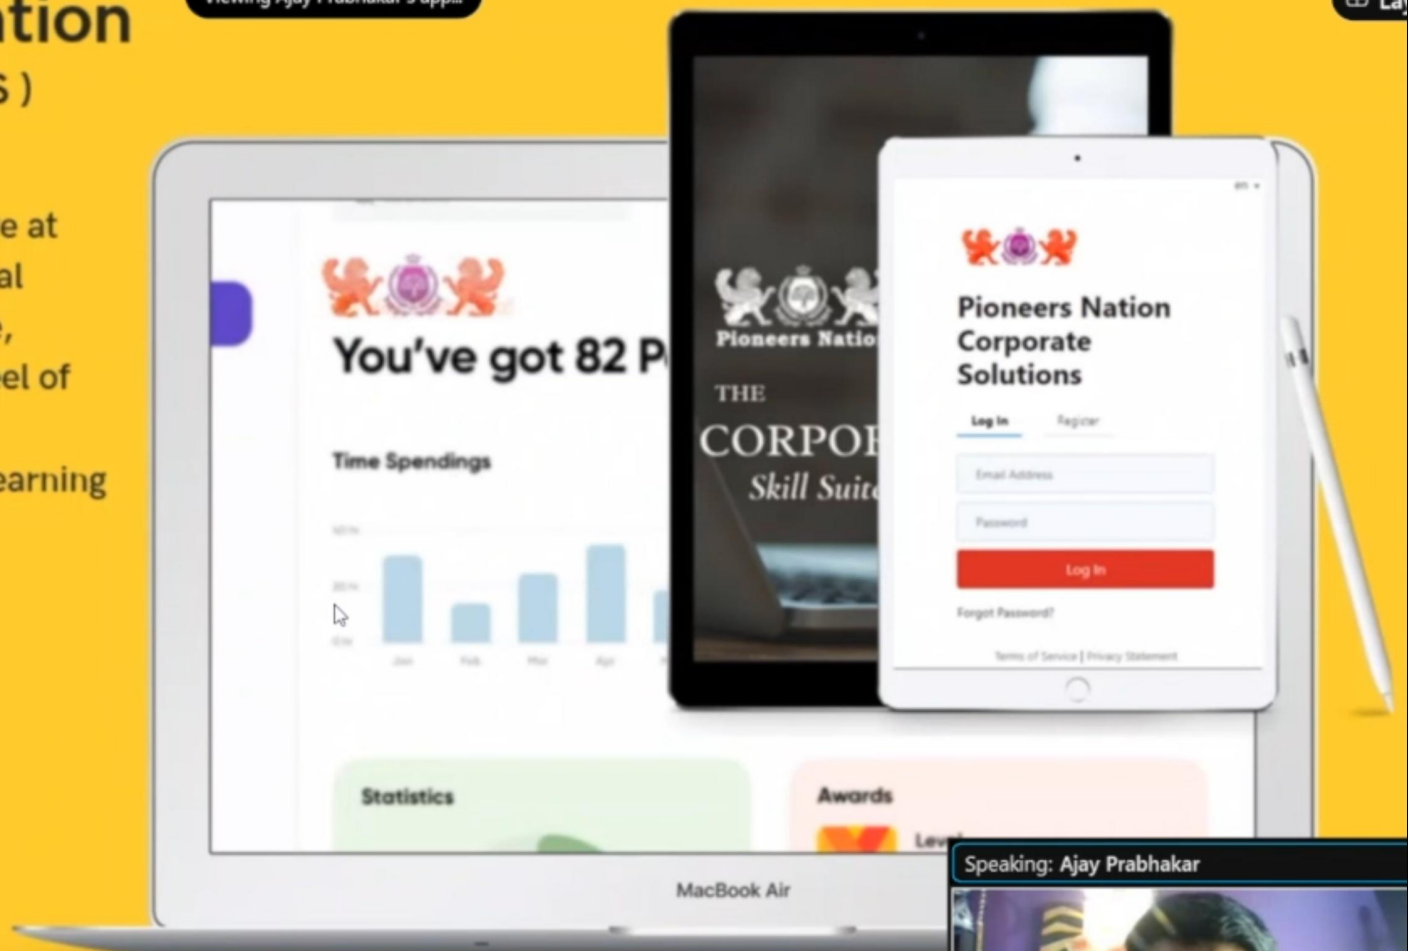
tion
s )

e at
al
,
el of

earning

Viewing Ajay Prabhakar's app...

La

You've got 82 P

Time Spendings

Jan Feb Mar Apr

Statistics

Awards

Lev

Pioneers Natio

THE
CORPOR
Skill Suite

Pioneers Nation Corporate Solutions

Log In Register

Email Address

Password

Log In

Forgot Password?

Terms of Service | Privacy Statement

MacBook Air

Speaking: Ajay Prabhakar